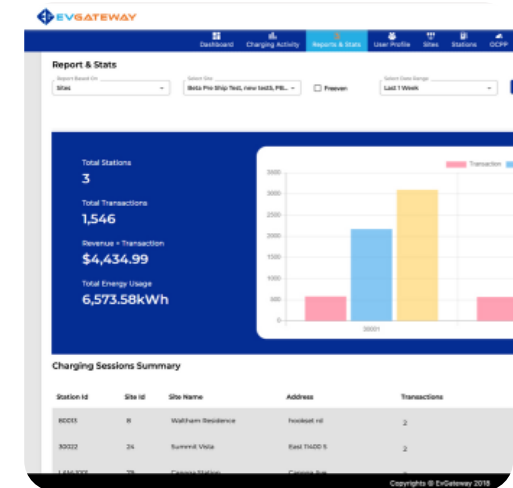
EVGATEWAY

Dashboard Charging Activity Reports & Stats User Profile Sites Stations OCPP

Report & Stats

Report Based On
Sites

Select Site
Beta Pro Ship Test, new test3, PB...

Freeven

Select Date Range
Last 1 Week

Total Stations
3

Total Transactions
1,546

Revenue - Transaction
$4,434.99

Total Energy Usage
6,573.58kWh

Transaction

3500
3000
2500
2000
1500
1000
500
0

30001

Charging Sessions Summary

| Station Id | Site Id | Site Name | Address | Transactions |
|---|---|---|---|---|
| 80013 | 8 | Waltham Residence | hoobest rd | 2 |
| 30022 | 24 | Summit Vista | East 11400 S | 2 |
| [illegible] | 28 | Canopy Station | Canopy Ave | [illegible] |

Copyrights © EvGateway 2018